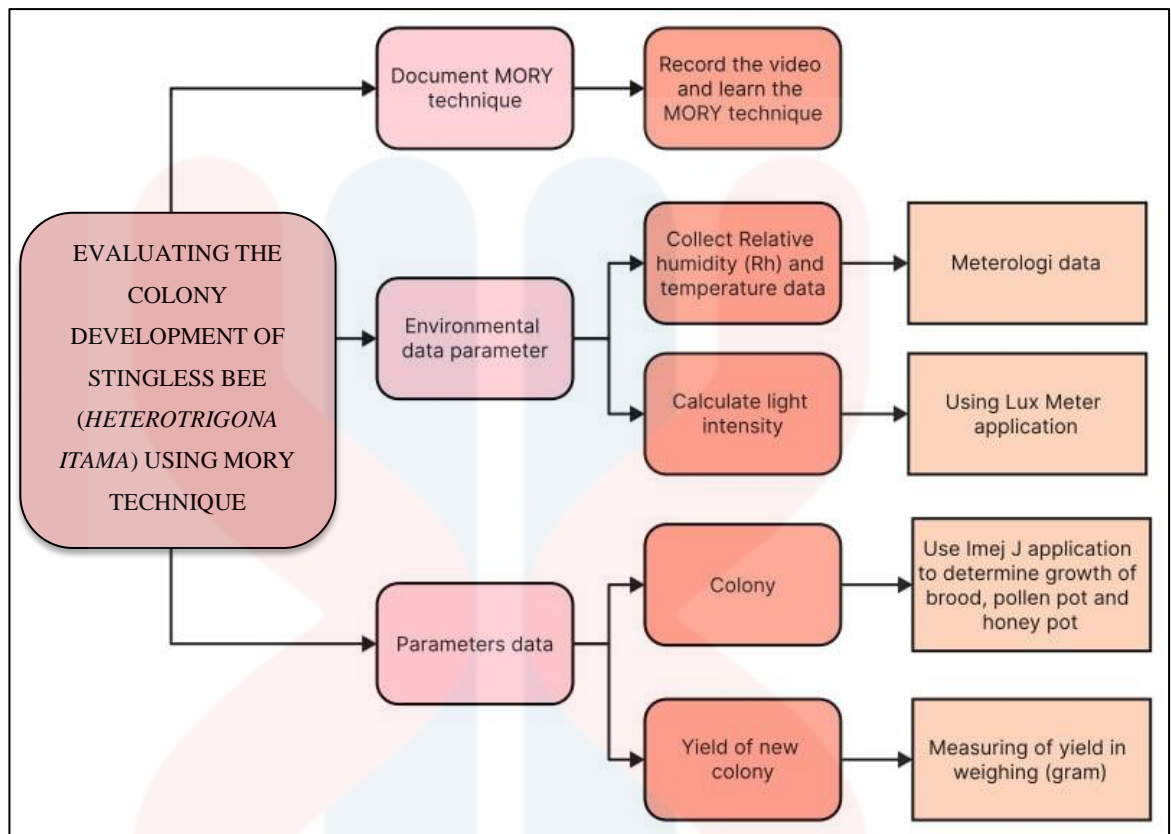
EVALUATING THE COLONY DEVELOPMENT OF STINGLESS BEE (*HETEROTRIGONA ITAMA*) USING MORY TECHNIQUE

Document MORY technique

Record the video and learn the MORY technique

Environmental data parameter

Collect Relative humidity (Rh) and temperature data

Meterologi data

Calculate light intensity

Using Lux Meter application

Parameters data

Colony

Use Imej J application to determine growth of brood, pollen pot and honey pot

Yield of new colony

Measuring of yield in weighing (gram)